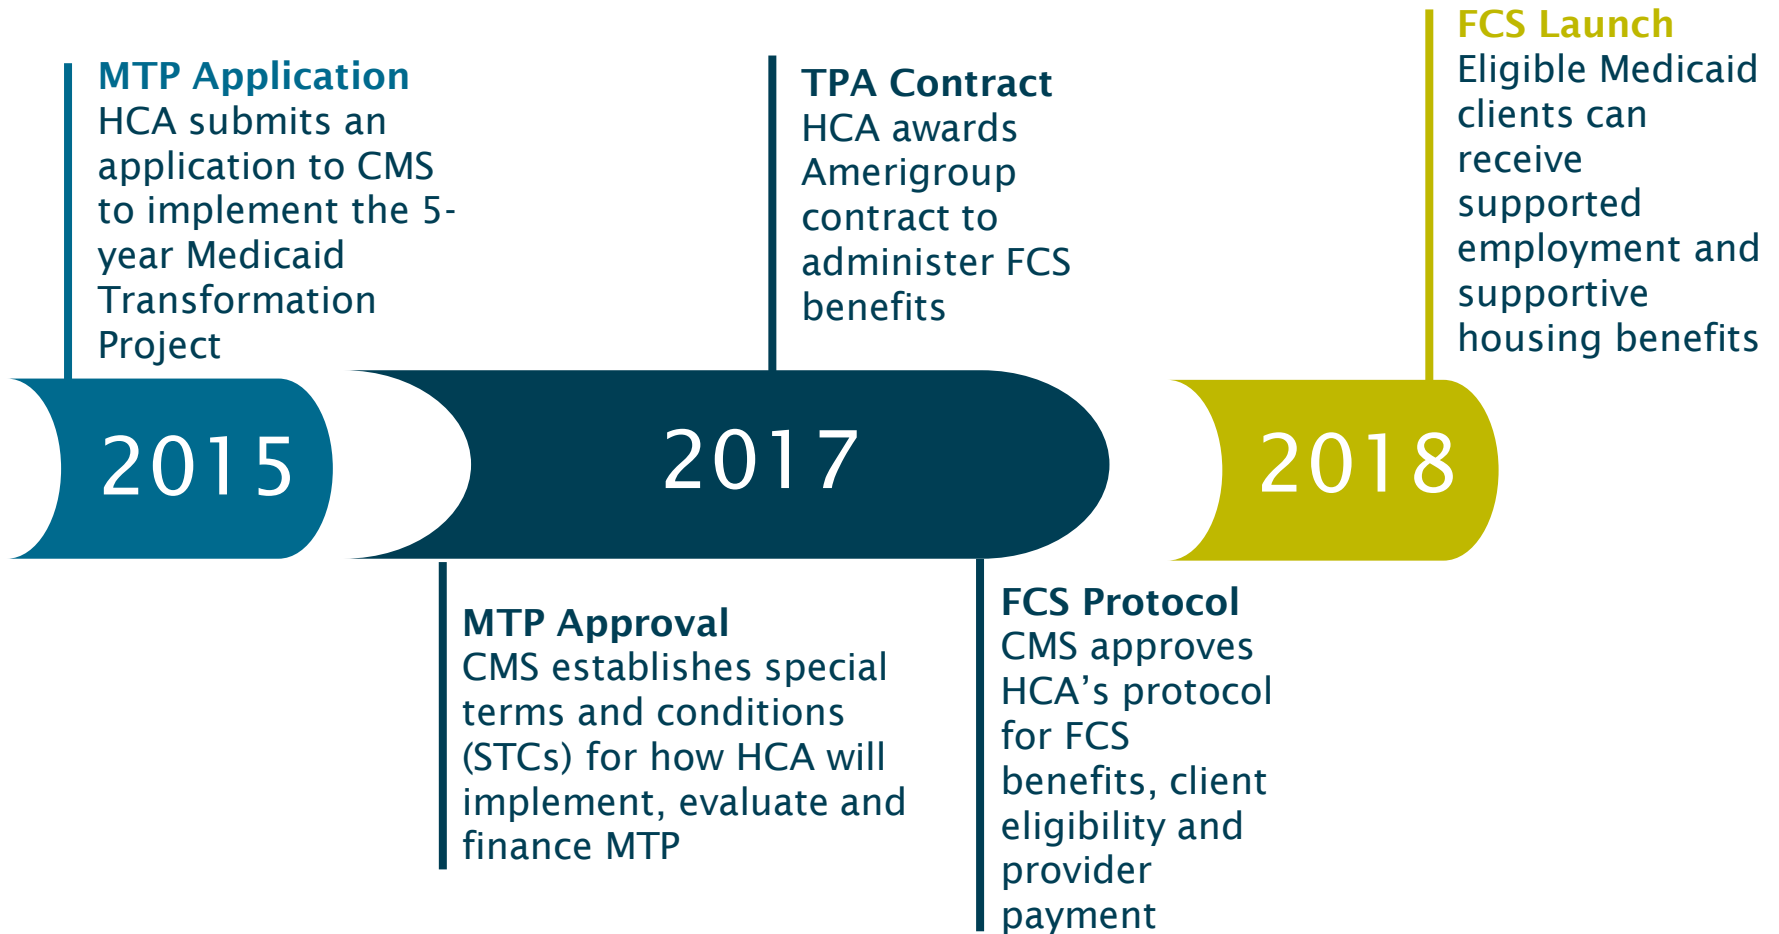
MTP Application
HCA submits an application to CMS to implement the 5-year Medicaid Transformation Project

TPA Contract
HCA awards Amerigroup contract to administer FCS benefits

FCS Launch
Eligible Medicaid clients can receive supported employment and supportive housing benefits

2015

2017

2018

MTP Approval
CMS establishes special terms and conditions (STCs) for how HCA will implement, evaluate and finance MTP

FCS Protocol
CMS approves HCA’s protocol for FCS benefits, client eligibility and provider payment